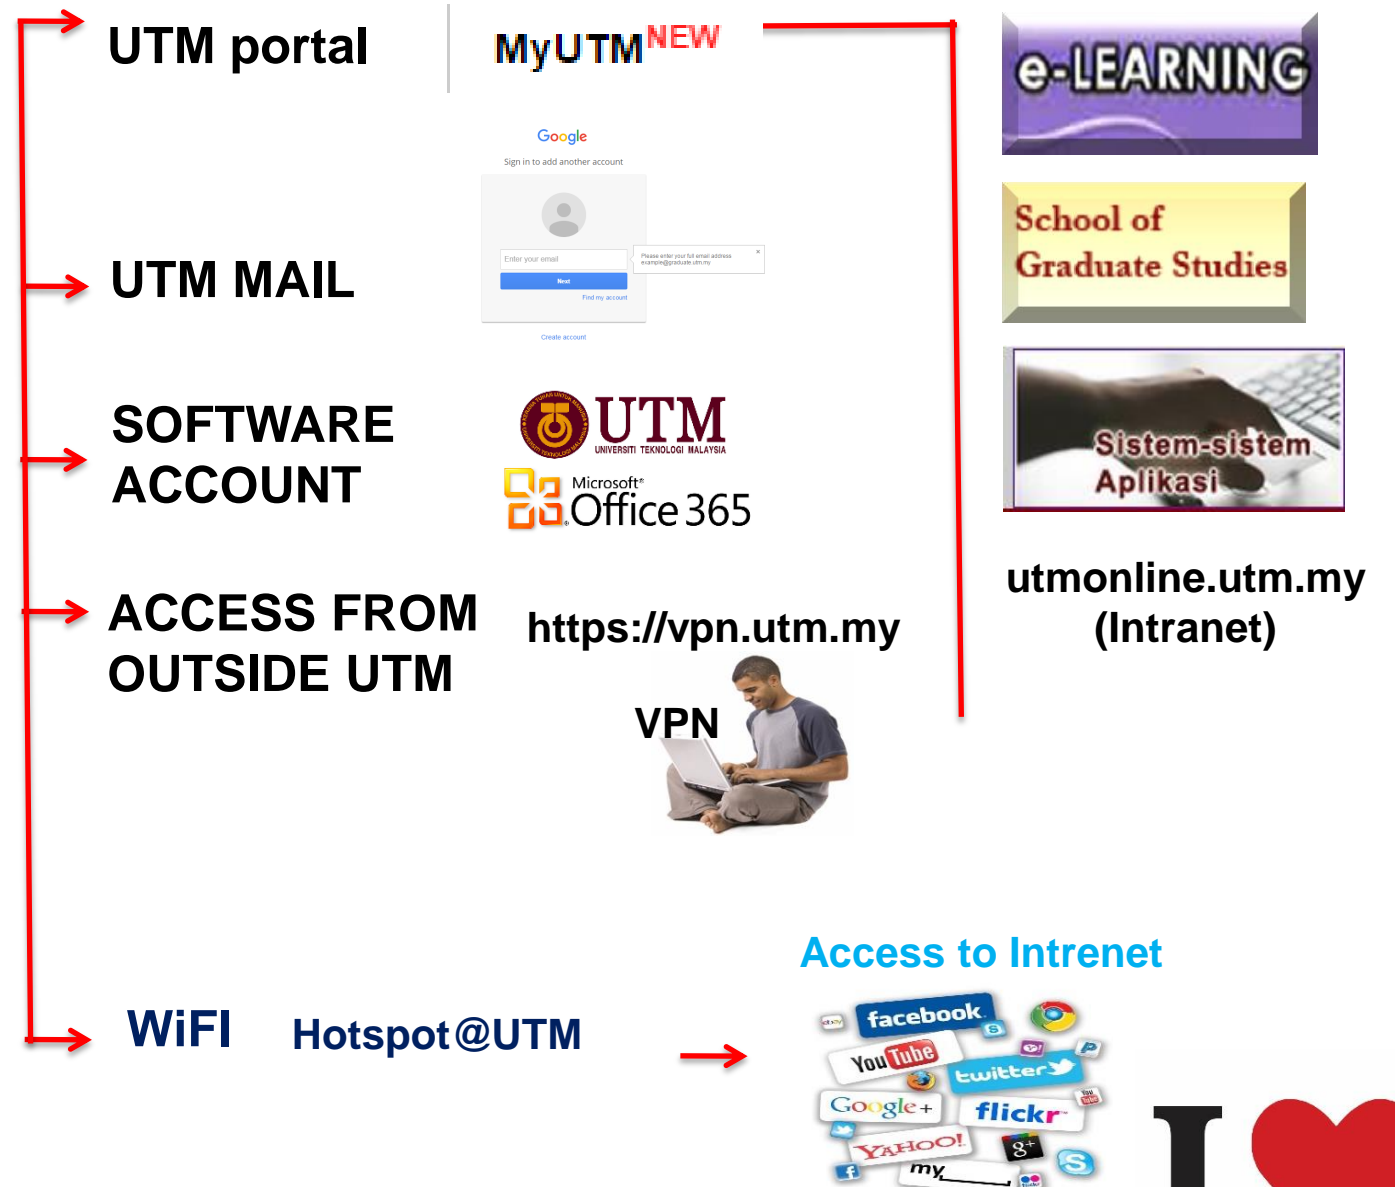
UTM portal

MyUTM NEW

e-LEARNING

Google

Sign in to add another account

Enter your email

Next

Find my account

Please enter your full email address example@graduate.utm.my

Create account

UTM MAIL

School of Graduate Studies

SOFTWARE ACCOUNT

UTM

UNIVERSITI TEKNOLOGI MALAYSIA

Microsoft® Office 365

Sistem-sistem Aplikasi

utmonline.utm.my (Intranet)

ACCESS FROM OUTSIDE UTM

https://vpn.utm.my

VPN

Access to Intrenet

WiFI

Hotspot@UTM

facebook

YouTube

twitter

Google+

flickr

YAHOO!

my

I